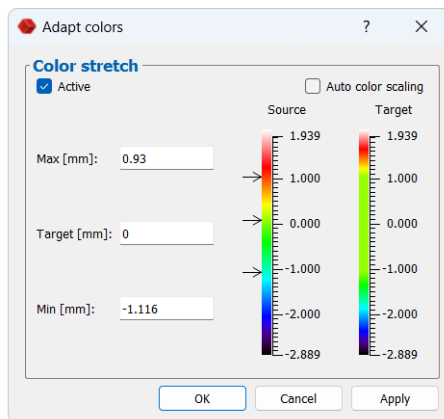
Adapt colors ? ×

Color stretch

Active

Auto color scaling

Source

Target

Max [mm]: 0.93

Target [mm]: 0

Min [mm]: -1.116

1.939
1.000
0.000
-1.000
-2.000
-2.889

1.939
1.000
0.000
-1.000
-2.000
-2.889

OK Cancel Apply